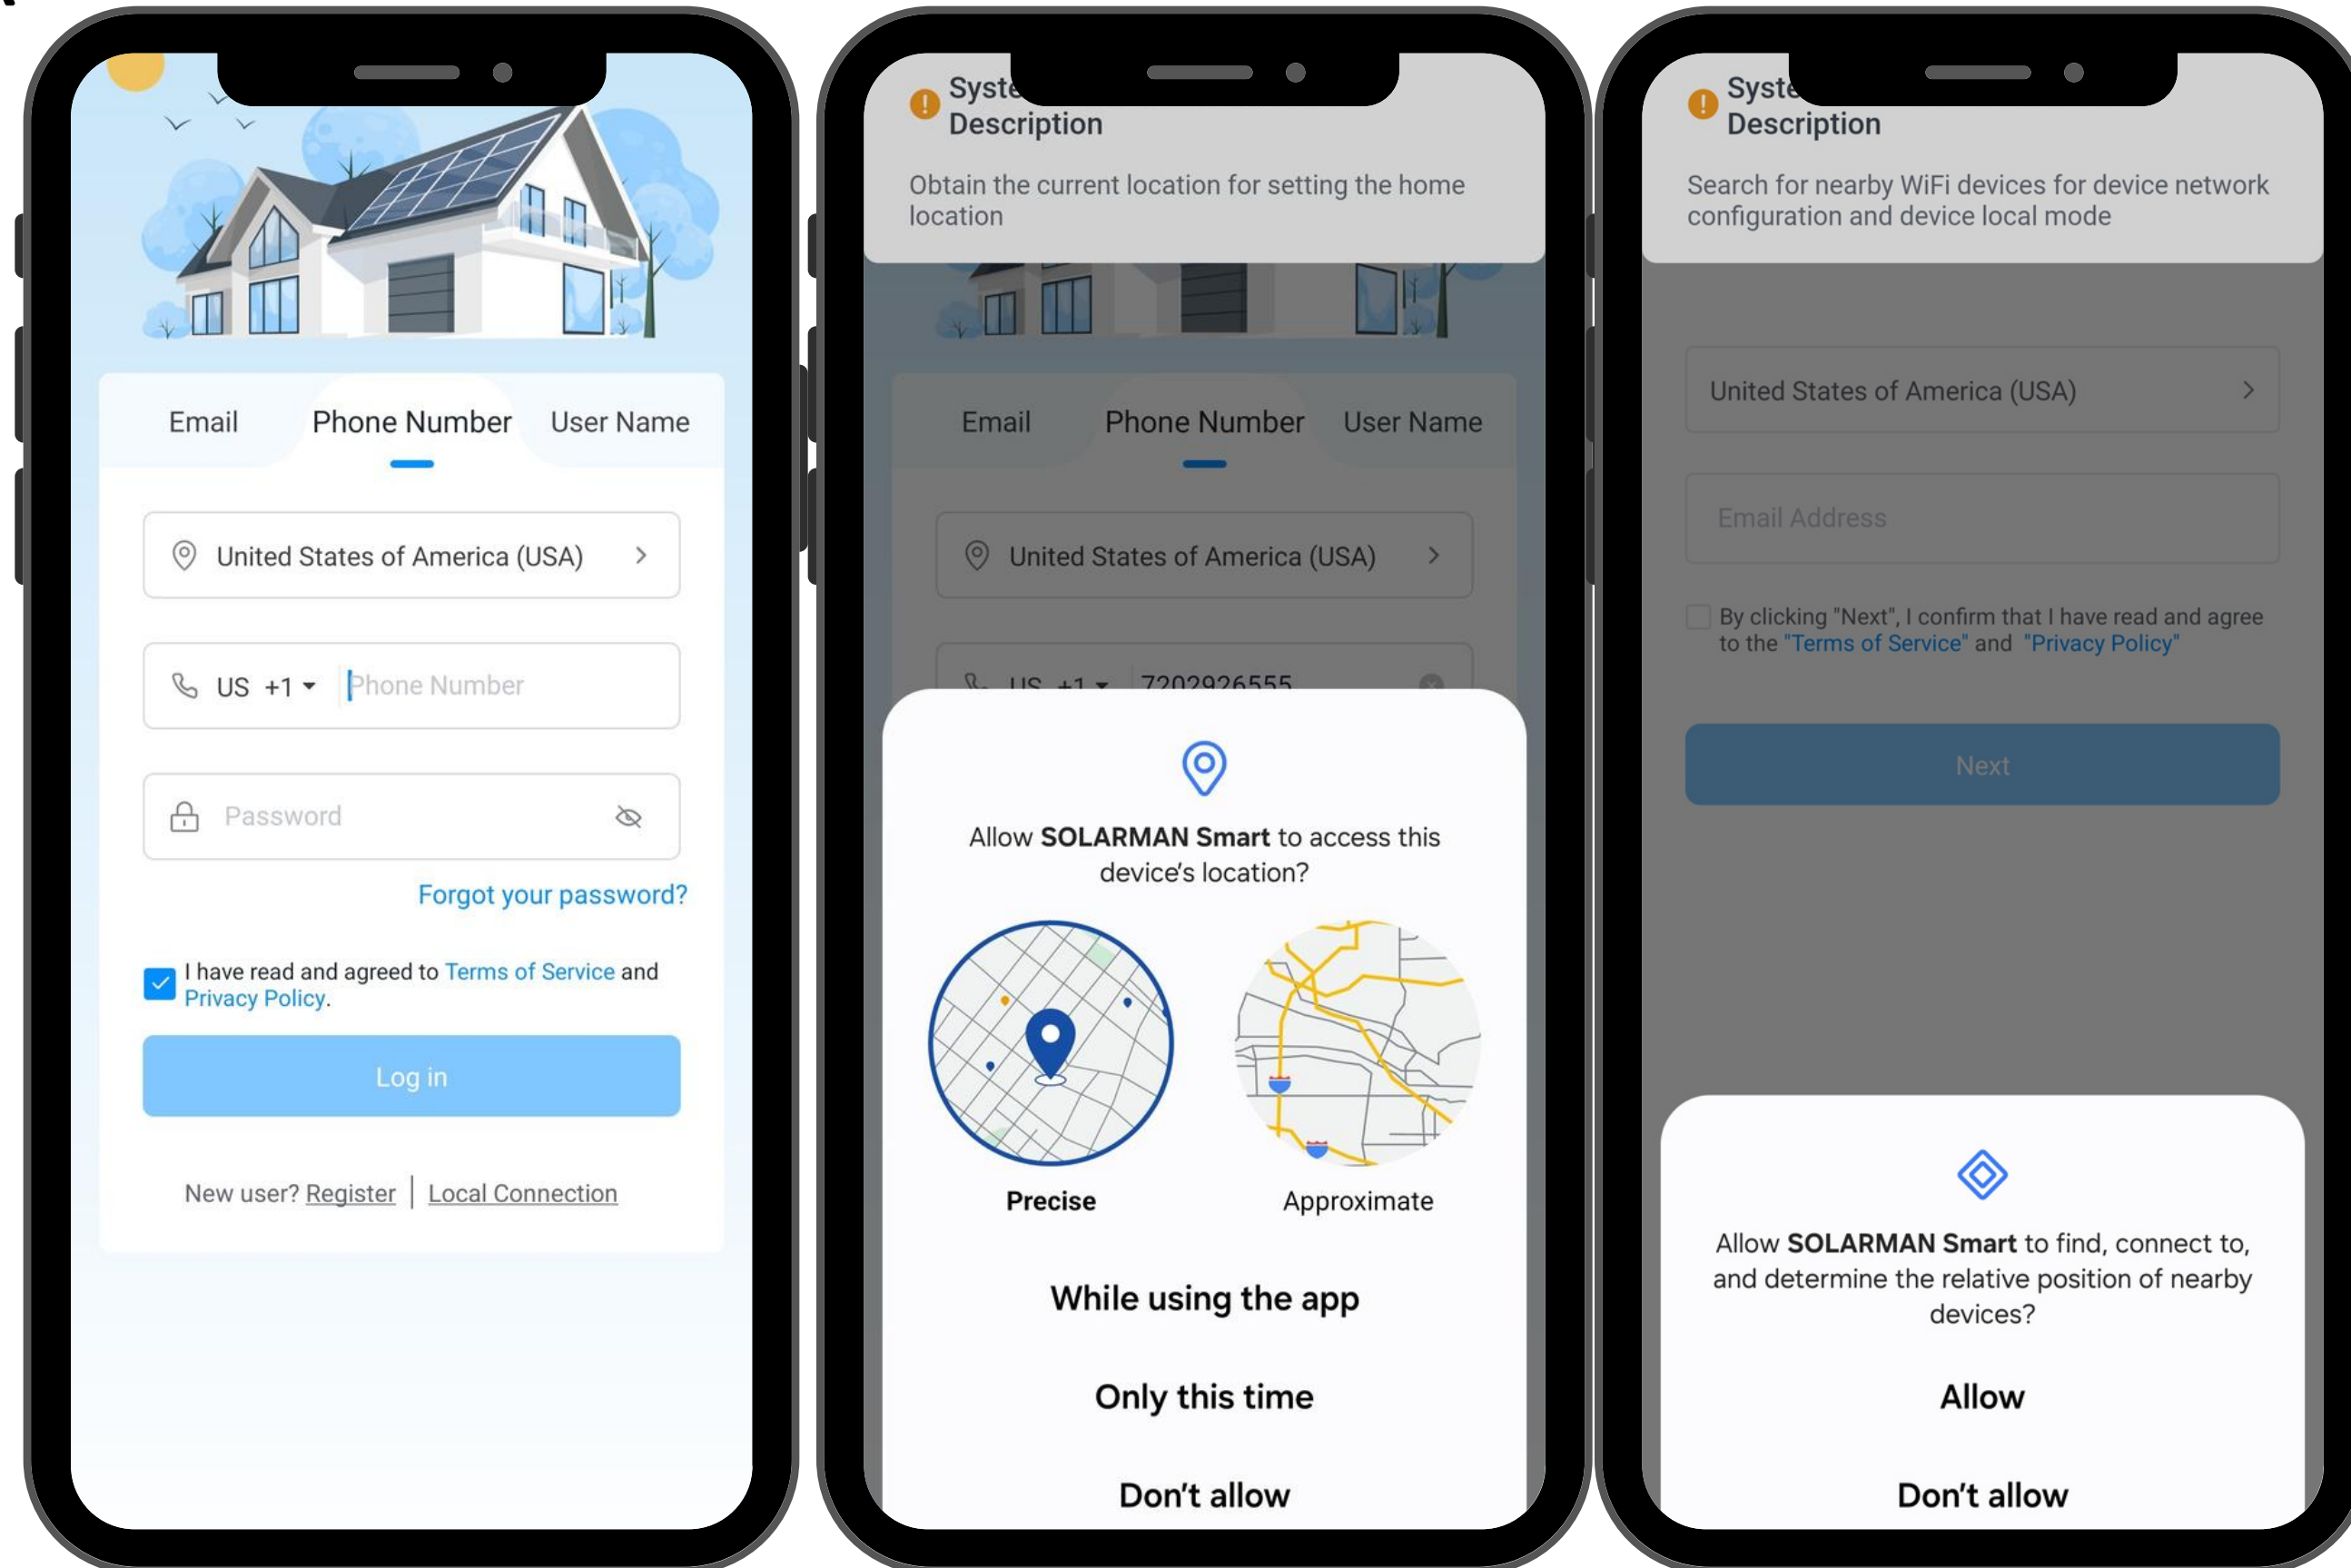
Email Phone Number User Name

United States of America (USA)

US +1 Phone Number

Password

Forgot your password?

I have read and agreed to Terms of Service and Privacy Policy.

Log in

New user? Register | Local Connection

Syste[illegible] Description

Obtain the current location for setting the home location

Email Phone Number User Name

United States of America (USA)

US +1 7202926555

Allow **SOLARMAN Smart** to access this device's location?

Precise

Approximate

While using the app

Only this time

Don't allow

Syste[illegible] Description

Search for nearby WiFi devices for device network configuration and device local mode

United States of America (USA)

Email Address

By clicking "Next", I confirm that I have read and agree to the "Terms of Service" and "Privacy Policy"

Next

Allow **SOLARMAN Smart** to find, connect to, and determine the relative position of nearby devices?

Allow

Don't allow